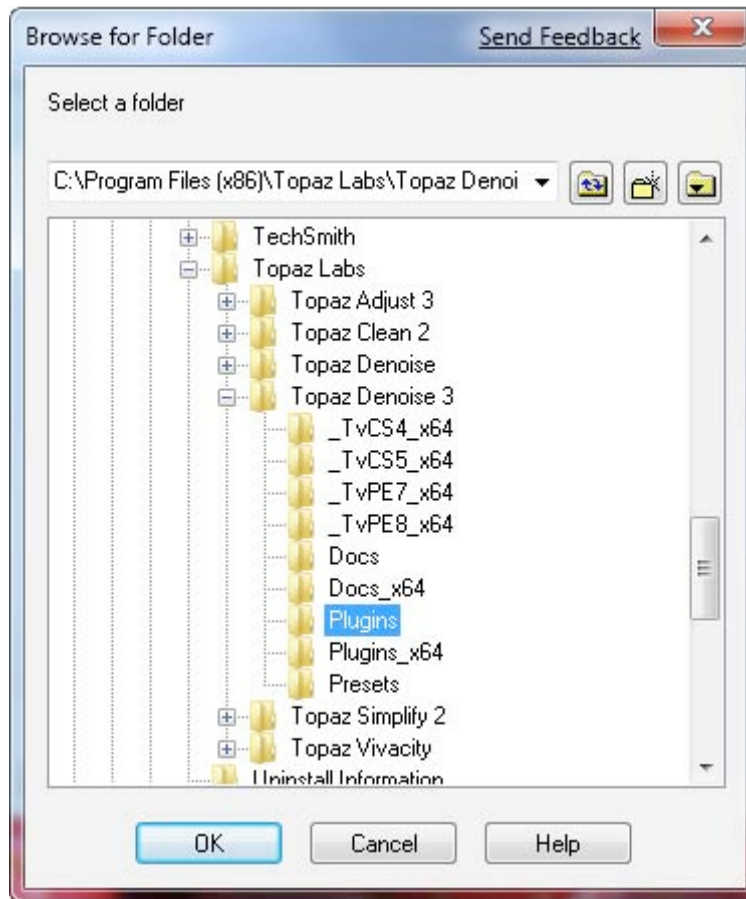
Browse for Folder
Send Feedback

Select a folder

C:\Program Files (x86)\Topaz Labs\Topaz Denoi

TechSmith
Topaz Labs
Topaz Adjust 3
Topaz Clean 2
Topaz Denoise
Topaz Denoise 3
_TvCS4_x64
_TvCS5_x64
_TvPE7_x64
_TvPE8_x64
Docs
Docs_x64
Plugins
Plugins_x64
Presets
Topaz Simplify 2
Topaz Vivacity
Uninstall Information

OK
Cancel
Help